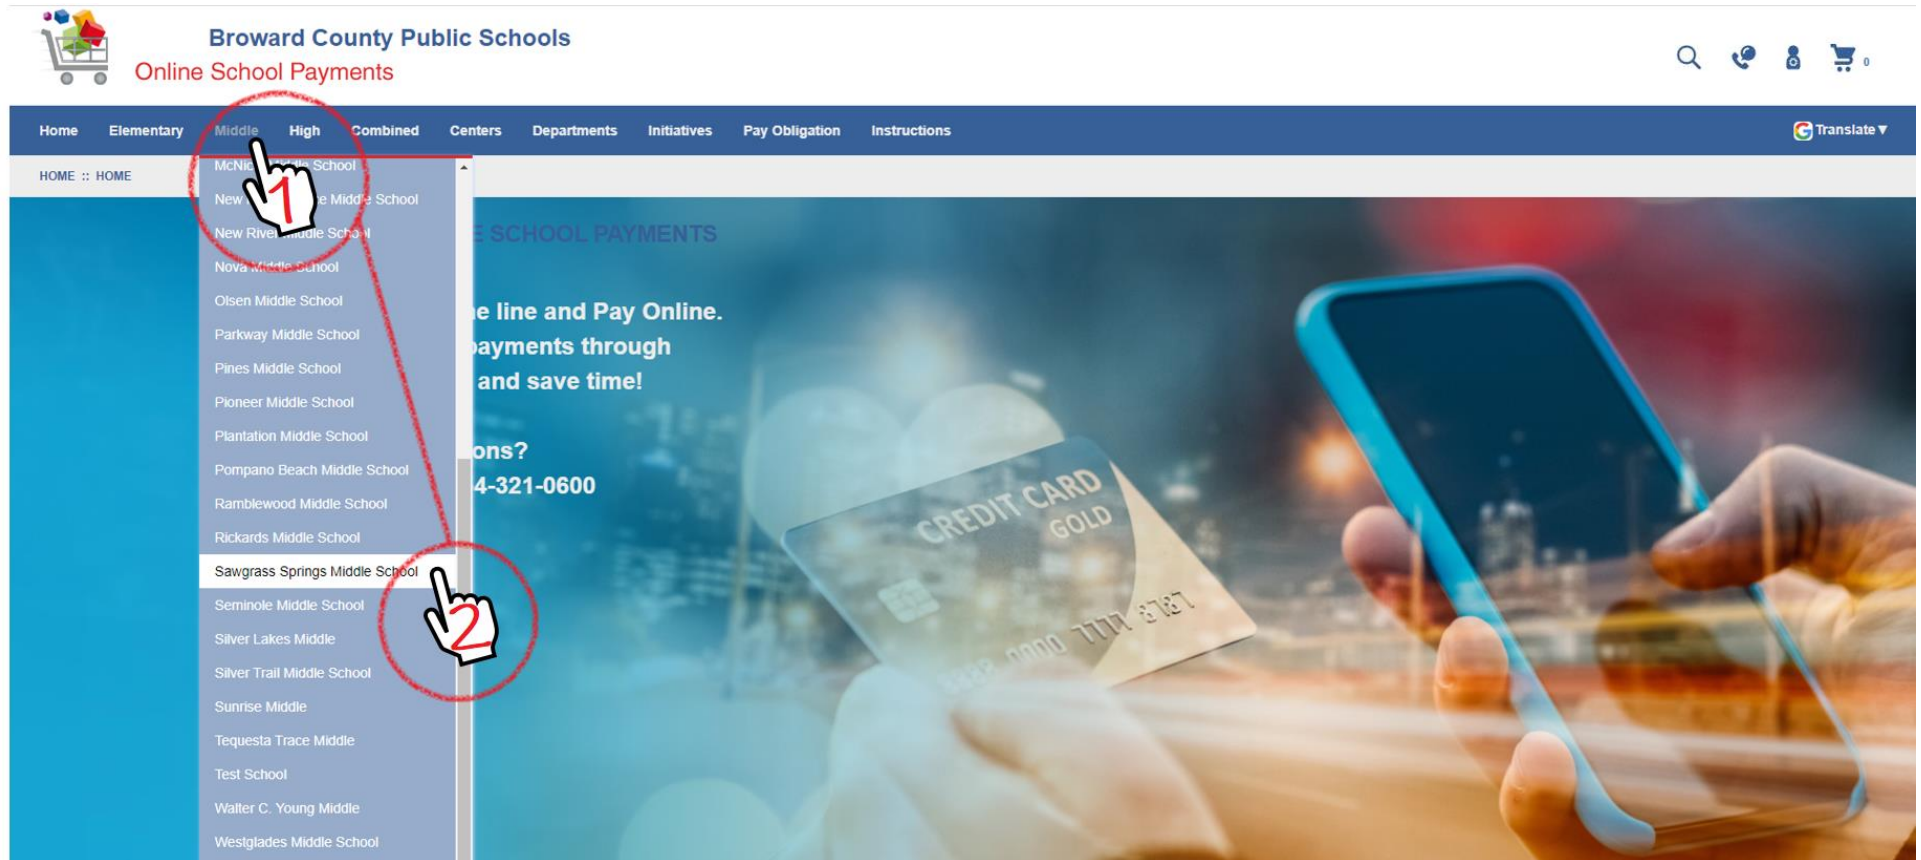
Broward County Public Schools
Online School Payments

0

Home Elementary Middle High Combined Centers Departments Initiatives Pay Obligation Instructions

Translate ▾

HOME :: HOME

McNic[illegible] School
New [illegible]e Middle School
New River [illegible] School
Nova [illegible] School
Olsen Middle School
Parkway Middle School
Pines Middle School
Pioneer Middle School
Plantation Middle School
Pompano Beach Middle School
Ramblewood Middle School
Rickards Middle School
Sawgrass Springs Middle School
Seminole Middle School
Silver Lakes Middle
Silver Trail Middle School
Sunrise Middle
Tequesta Trace Middle
Test School
Walter C. Young Middle
Westglades Middle School

1
2

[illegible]E SCHOOL PAYMENTS

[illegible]e line and Pay Online.
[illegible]ayments through
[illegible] and save time!

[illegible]ons?
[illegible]4-321-0600

CREDIT CARD
GOLD
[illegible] 0000 1111 8787